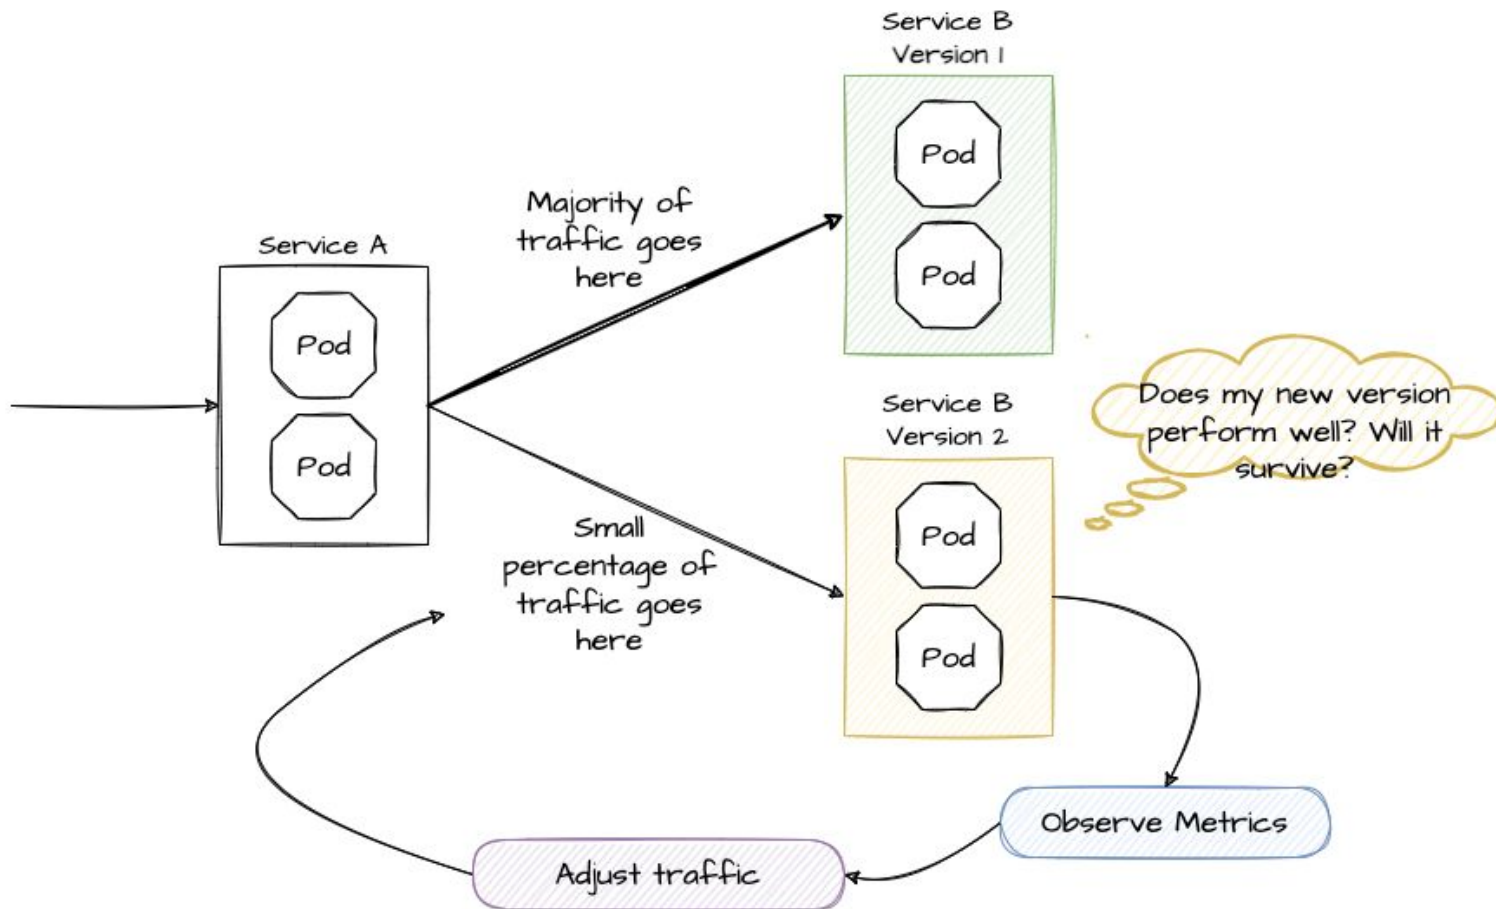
Service B
Version 1

Pod

Pod

Majority of traffic goes here

Service A

Pod

Pod

Service B
Version 2

Does my new version perform well? Will it survive?

Pod

Pod

Small percentage of traffic goes here

Observe Metrics

Adjust traffic